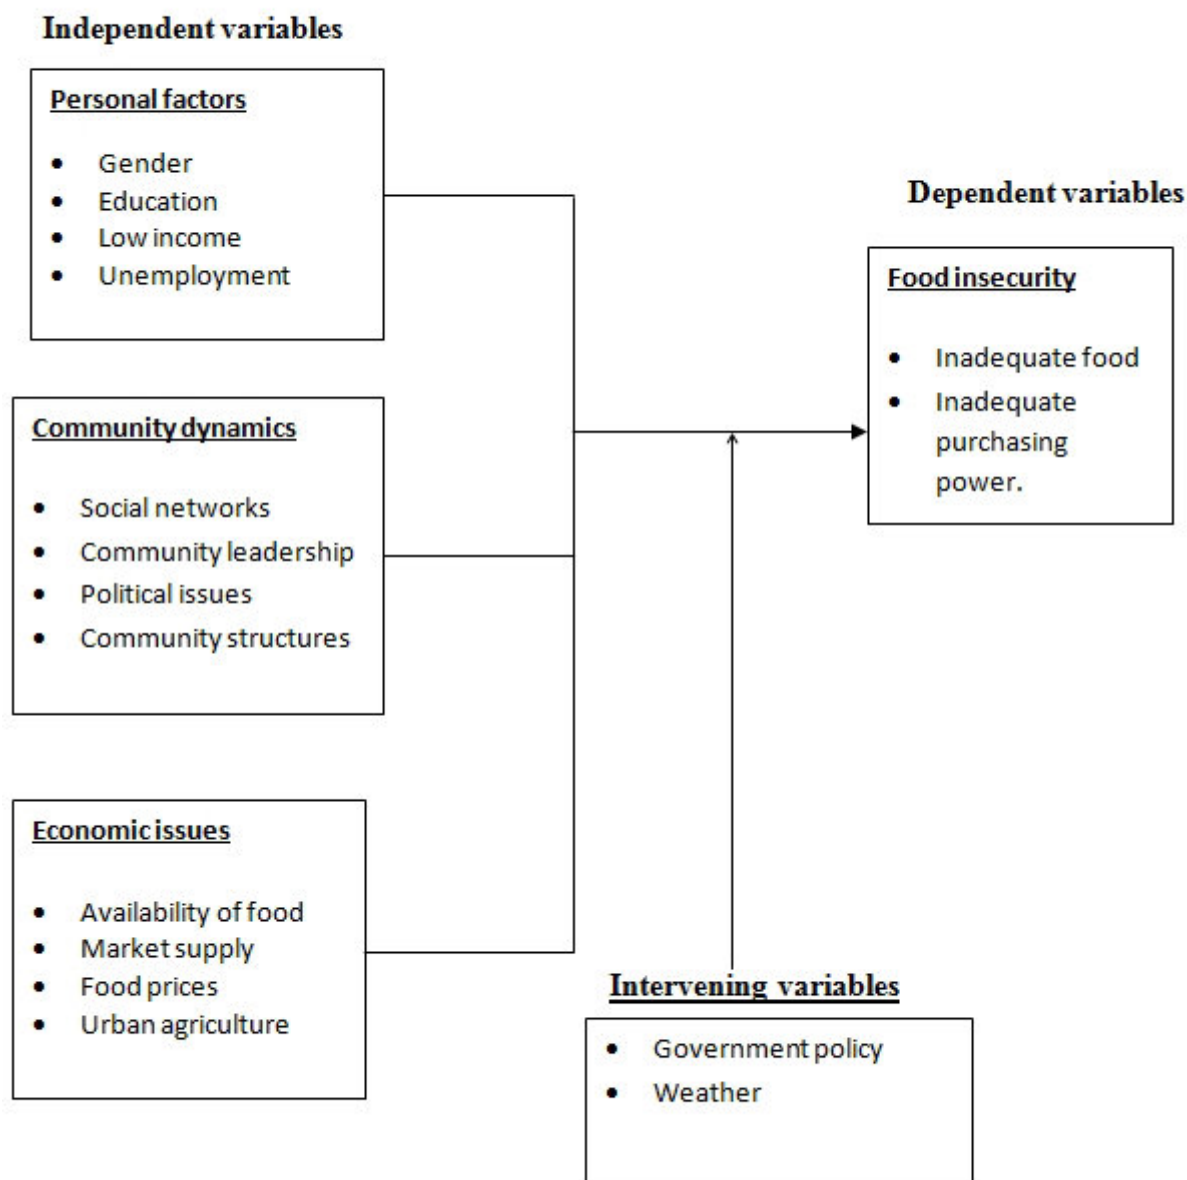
Independent variables

Personal factors

- Gender
- Education
- Low income
- Unemployment

Community dynamics

- Social networks
- Community leadership
- Political issues
- Community structures

Economic issues

- Availability of food
- Market supply
- Food prices
- Urban agriculture

Dependent variables

Food insecurity

- Inadequate food
- Inadequate purchasing power.

Intervening variables

- Government policy
- Weather